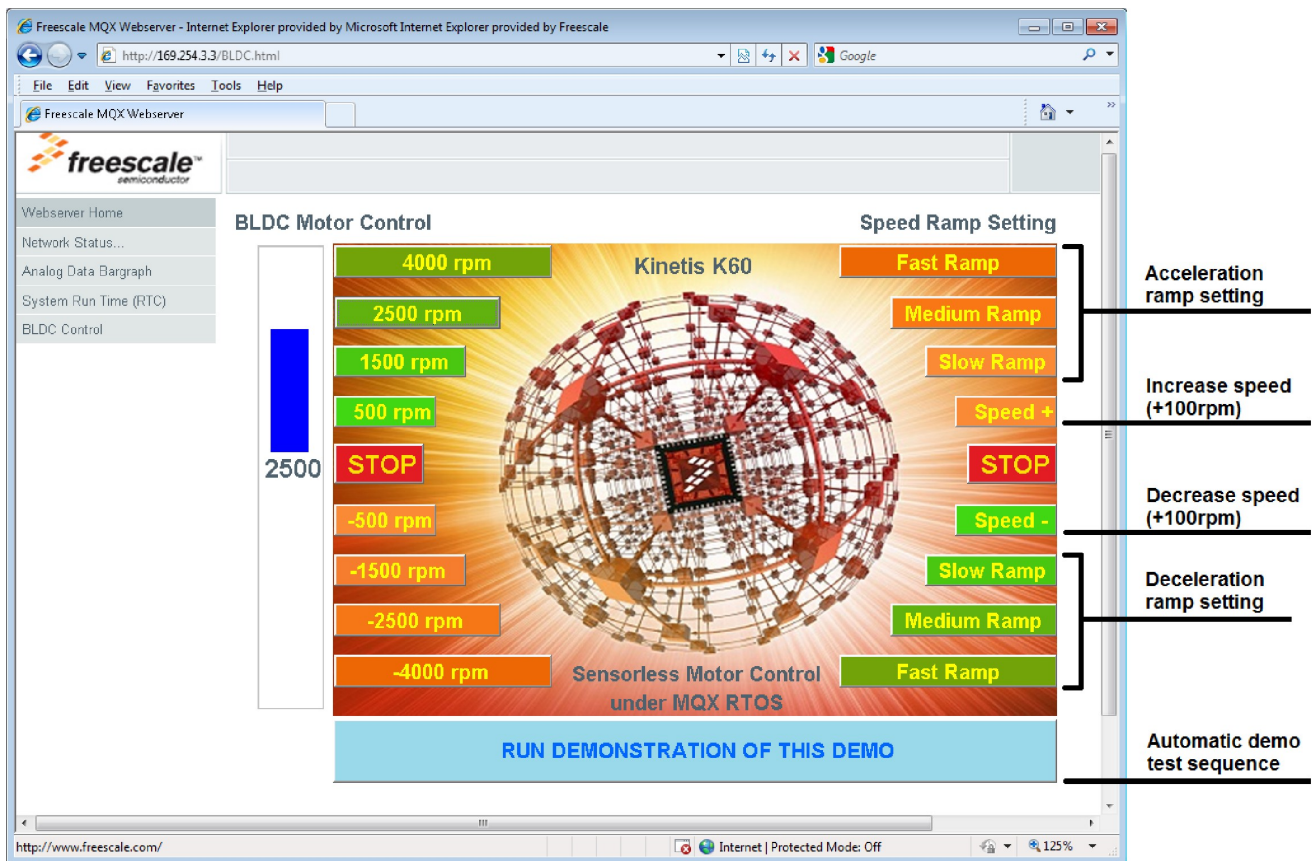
Freescale MQX Webserver - Internet Explorer provided by Microsoft Internet Explorer provided by Freescale

http://169.254.3.3/BLDC.html

Google

File Edit View Favorites Tools Help

Freescale MQX Webserver

freescale semiconductor

Webserver Home
Network Status...
Analog Data Bargraph
System Run Time (RTC)
BLDC Control

BLDC Motor Control

Speed Ramp Setting

2500

4000 rpm
2500 rpm
1500 rpm
500 rpm
STOP
-500 rpm
-1500 rpm
-2500 rpm
-4000 rpm

Kinetis K60

Sensorless Motor Control under MQX RTOS

Fast Ramp
Medium Ramp
Slow Ramp
Speed +
STOP
Speed -
Slow Ramp
Medium Ramp
Fast Ramp

RUN DEMONSTRATION OF THIS DEMO

Acceleration ramp setting

Increase speed (+100rpm)

Decrease speed (+100rpm)

Deceleration ramp setting

Automatic demo test sequence

http://www.freescale.com/

Internet | Protected Mode: Off

125%